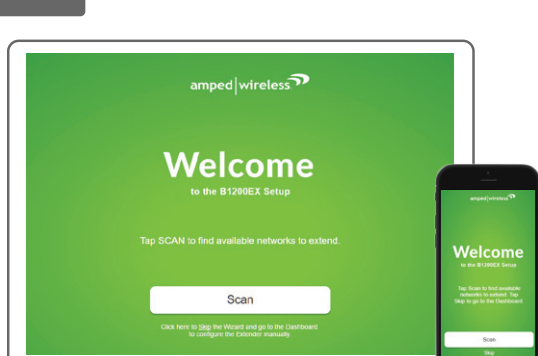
amped|wireless

Welcome

to the B1200EX Setup

Tap SCAN to find available networks to extend.

Scan

Click here to Skip the Wizard and go to the Dashboard to configure the Extender manually.

Scan

amped|wireless

Welcome

to the B1200EX Setup

Tap Scan to find available networks to extend. Tap Skip to go to the Dashboard.

Scan

Skip